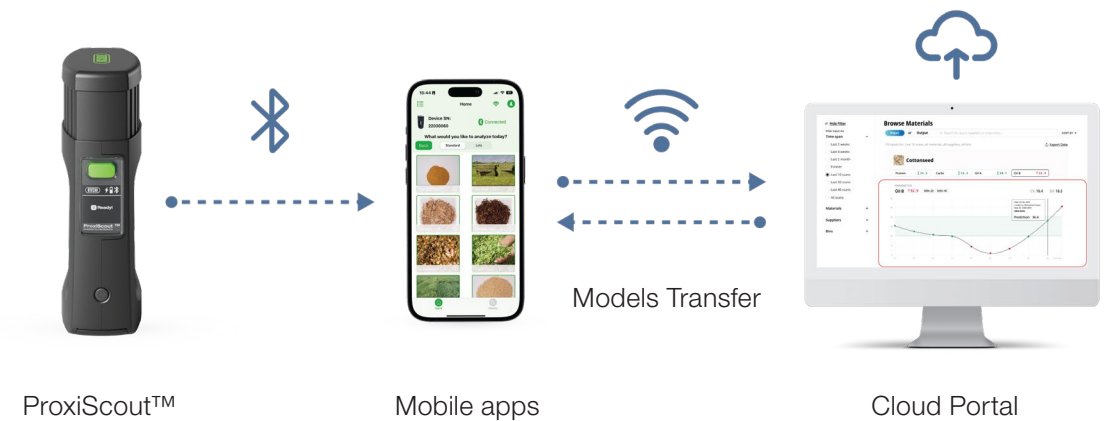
ProxiScout™

10:44 Home

Device SN: 20030060 Connected

What would you like to analyze today?

Back Standard Lab

Browse Materials

Cottonseed

Materials

Suppliers

Bins

Models Transfer

ProxiScout™

Mobile apps

Cloud Portal